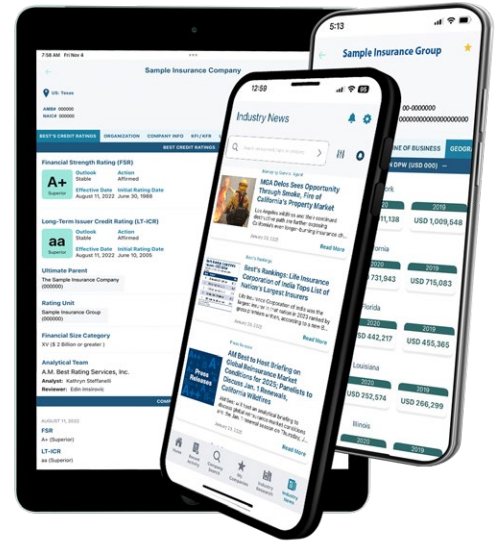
12:58 Fri Nov 4

Sample Insurance Company

US: Texas

AMB# 000000
NAIC# 000000

BEST'S CREDIT RATINGS | ORGANIZATION | COMPANY INFO | KEY / KFR

BEST CREDIT RATINGS

Financial Strength Rating (FSR)

A+ Superior
Outlook Stable
Action Affirmed
Effective Date August 11, 2022
Initial Rating Date June 30, 1989

Long-Term Issuer Credit Rating (LT-ICR)

aa Superior
Outlook Stable
Action Affirmed
Effective Date August 11, 2022
Initial Rating Date June 10, 2000

Ultimate Parent
The Sample Insurance Company (000000)

Rating Unit
Sample Insurance Group (000000)

Financial Size Category
XV ($ 2 Billion or greater)

Analytical Team
A.M. Best Rating Services, Inc.
Analyst: Kathryn Steffanelli
Reviewer: Edin Imsirovic

AUGUST 11, 2022
FSR
A+ (Superior)
LT-ICR
aa (Superior)

5:13

Sample Insurance Group

00-0000000

E OF BUSINESS | GEOGRA

DPW (USD 000)

USD 1,009,648
11,138
2019
USD 715,083
731,943
2019
USD 455,365
USD 442,217
Louisiana
2020
2019
USD 252,574
USD 266,299
Illinois
2020
2019

12:58

Industry News

Search

MGA Delos Sees Opportunity Through Smoke, Fire of California's Property Market
Los Angeles wildfires are the continued destructive path are further straining California's ...
January 23, 2025
Read More

Best's Rankings: Life Insurance Corporation of India Tops List of Nation's Largest Insurers
Life Insurance Corporation of India was the largest insurer ...
Read More

Press Releases
AM Best to Host Briefing on Global Reinsurance Market Conditions for 2025; Panelists to Discuss Jan. 1 Renewals, California Wildfires
Read More

Home | Rating Activity | Company Search | Favorites | Industry Research | Industry News